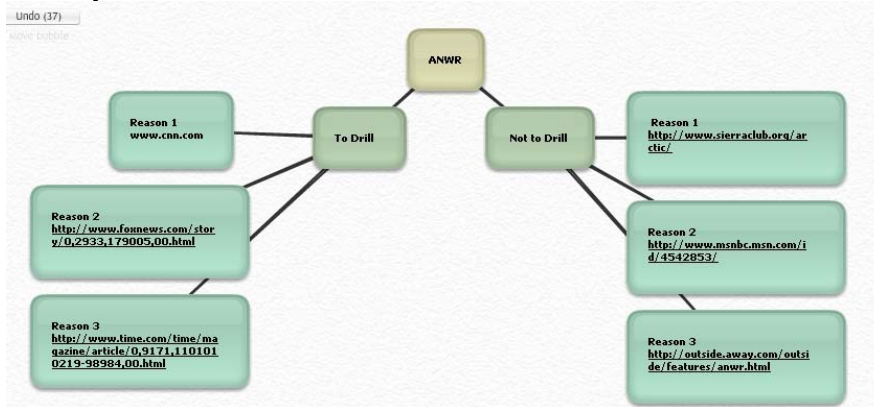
Undo (37)

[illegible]

ANWR

To Drill

Not to Drill

Reason 1
www.cnn.com

Reason 2
http://www.foxnews.com/story/0,2933,179005,00.html

Reason 3
http://www.time.com/time/magazine/article/0,9171,1101010219-98984,00.html

Reason 1
http://www.sierraclub.org/arctic/

Reason 2
http://www.msnbc.msn.com/id/4542853/

Reason 3
http://outside.away.com/outside/features/anwr.html